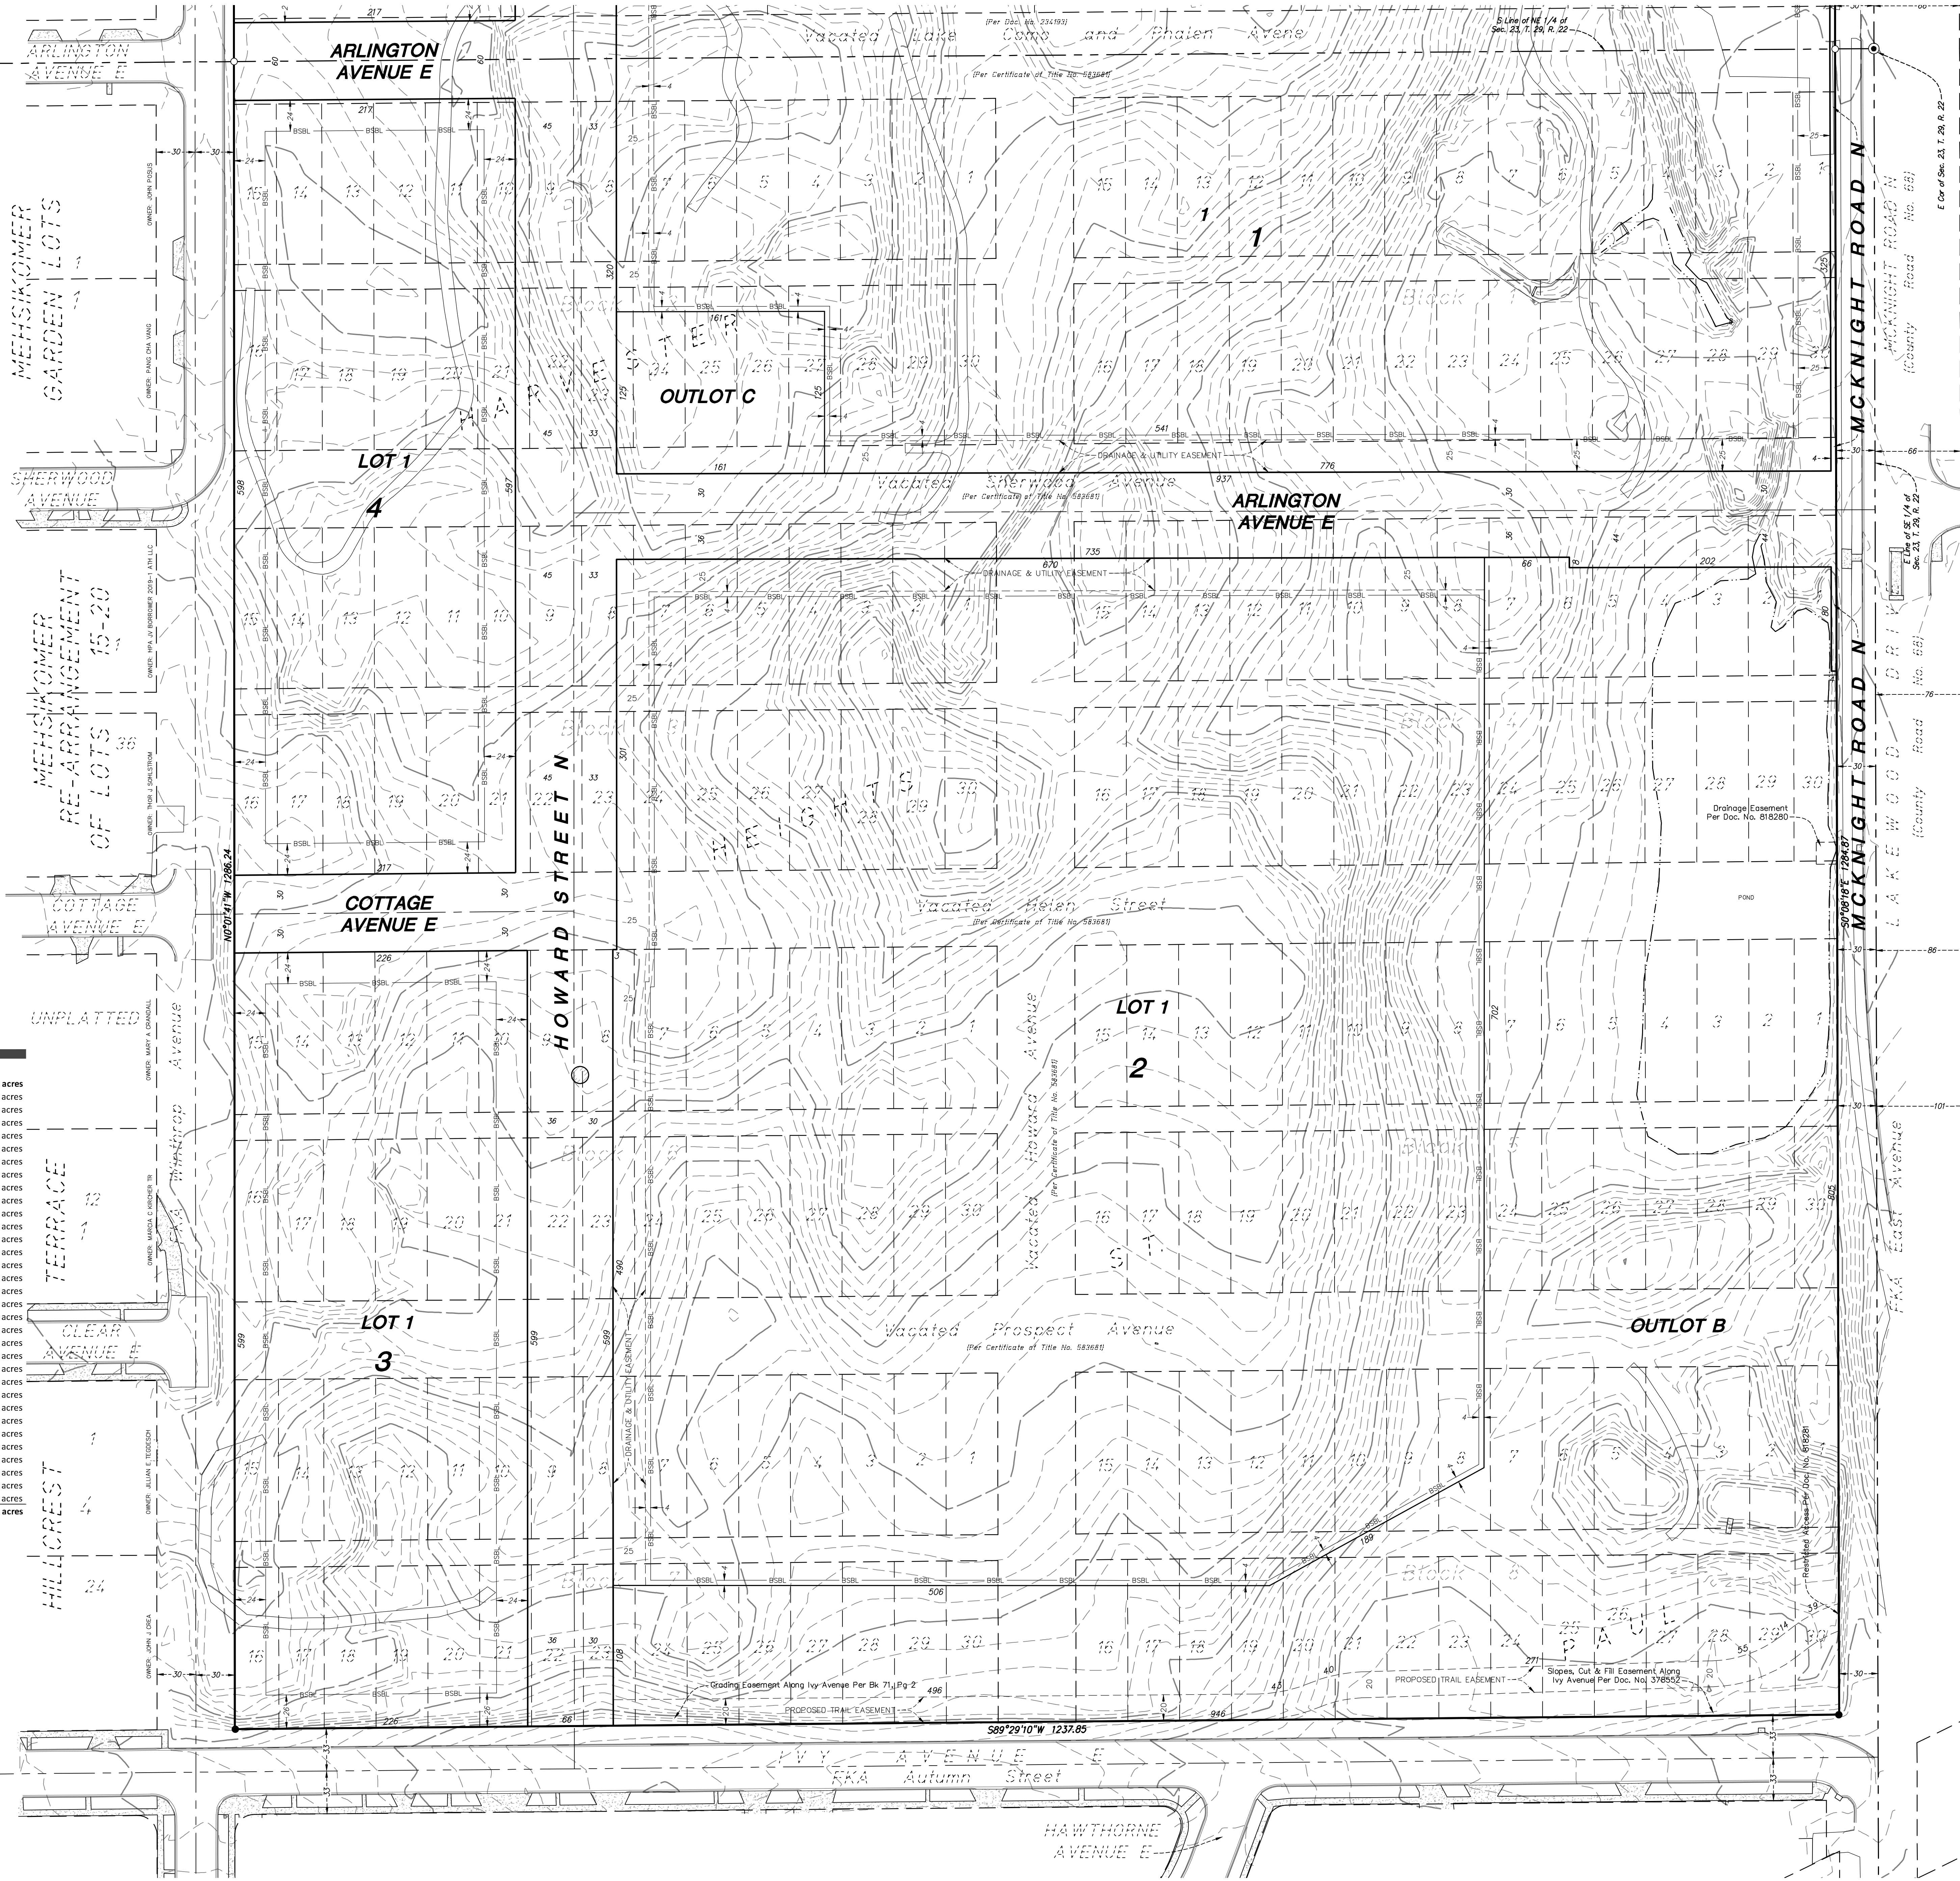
ARLINGTON AVENUE E

ARLINGTON AVENUE E

Vacated Lake Como and Phalen Avenue

(Per Doc. No. 234193)

(Per Certificate of Title No. 583681)

S Line of NE 1/4 of Sec. 23, T. 29, R. 22

E Cor of Sec. 23, T. 29, R. 22

MEHSIKOMER GARDEN LOTS

MEHSIKOMER RE-ARRANGEMENT OF LOTS 15-20

MCKNIGHT ROAD N

MCKNIGHT ROAD N (County Road No. 68)

OUTLOT C

LOT 1

4

1

1

Block

DRAINAGE & UTILITY EASEMENT

Vacated Sherwood Avenue

(Per Certificate of Title No. 583681)

ARLINGTON AVENUE E

SHERWOOD AVENUE

S Line of SE 1/4 of Sec. 23, T. 29, R. 22

LAKEWOOD DRIVE (County Road No. 68)

Drainage Easement Per Doc. No. 818280

POND

S0°08'18"E 1284.87

N0°01'41"W 1286.24

COTTAGE AVENUE E

COTTAGE AVENUE E

HOWARD STREET N

Vacated Helen Street

(Per Certificate of Title No. 583681)

Vacated Howard Avenue

(Per Certificate of Title No. 583681)

UNPLATTED

LOT 1

2

Winthrop Avenue

TERRACE

CLEAR AVENUE E

HILLCREST

LOT 1

3

Vacated Prospect Avenue

(Per Certificate of Title No. 583681)

OUTLOT B

FKA East Avenue

DRAINAGE & UTILITY EASEMENT

Restricted Access Per Doc. No. 818280

Grading Easement Along Ivy Avenue Per Bk 71, Pg 2

PROPOSED TRAIL EASEMENT

PROPOSED TRAIL EASEMENT

Slopes, Cut & Fill Easement Along Ivy Avenue Per Doc. No. 378552

S89°29'10"W 1237.85

IVY AVENUE E

FKA Autumn Street

HAWTHORNE AVENUE E

acres
acres
acres
acres
acres
acres
acres
acres
acres
acres
acres
acres
acres
acres
acres
acres
acres
acres
acres
acres
acres
acres
acres
acres
acres
acres
acres
acres
acres
acres
acres
acres
acres
acres
acres